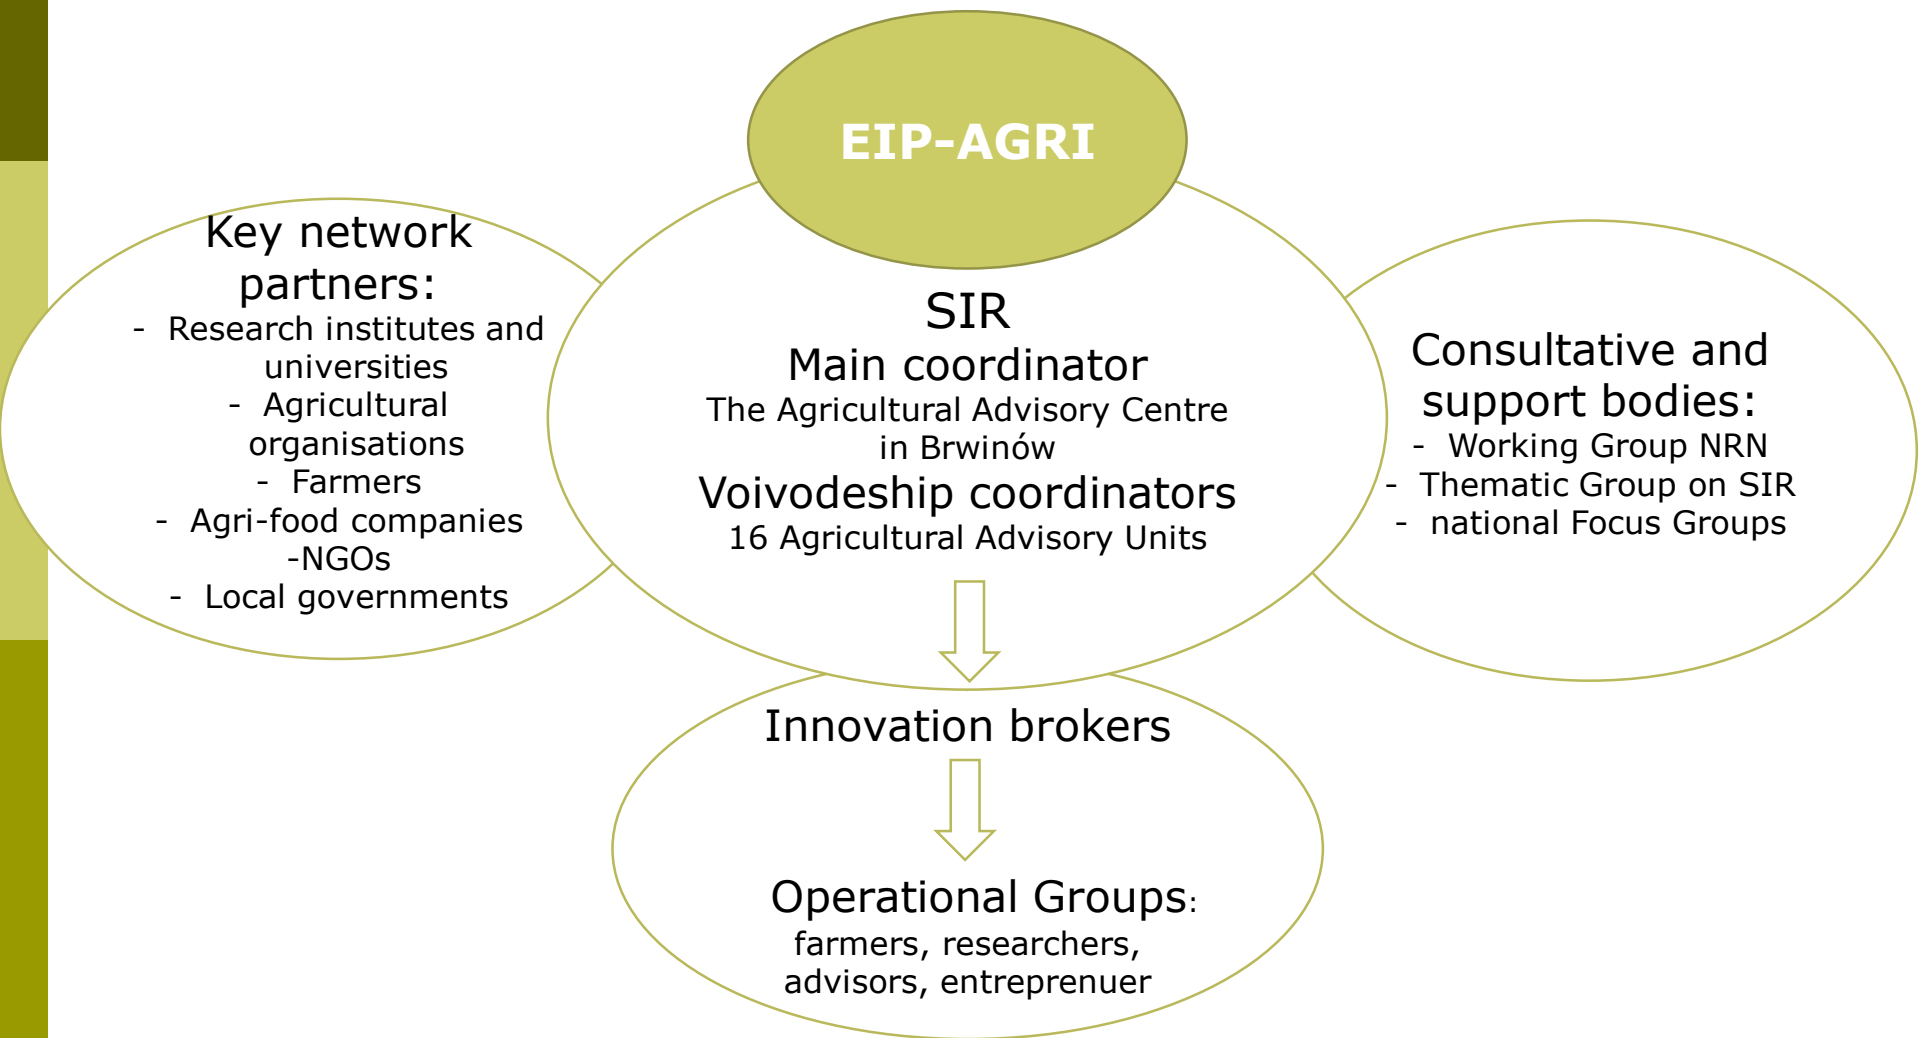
EIP-AGRI

Key network partners:
- Research institutes and universities
- Agricultural organisations
- Farmers
- Agri-food companies
-NGOs
- Local governments

SIR
Main coordinator
The Agricultural Advisory Centre in Brwinów
Voivodeship coordinators
16 Agricultural Advisory Units

Consultative and support bodies:
- Working Group NRN
- Thematic Group on SIR
- national Focus Groups

Innovation brokers

Operational Groups:
farmers, researchers, advisors, entreprenuer